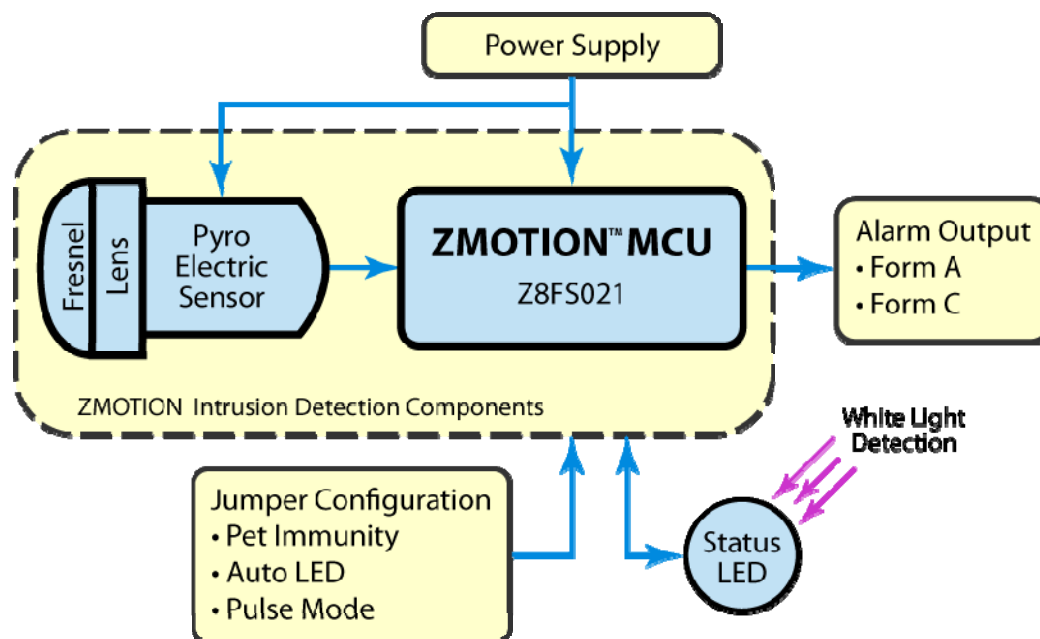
Power Supply

Fresnel

Lens

Pyro Electric Sensor

ZMOTION™ MCU

Z8FS021

Alarm Output
• Form A
• Form C

ZMOTION Intrusion Detection Components

White Light Detection

Jumper Configuration
• Pet Immunity
• Auto LED
• Pulse Mode

Status LED